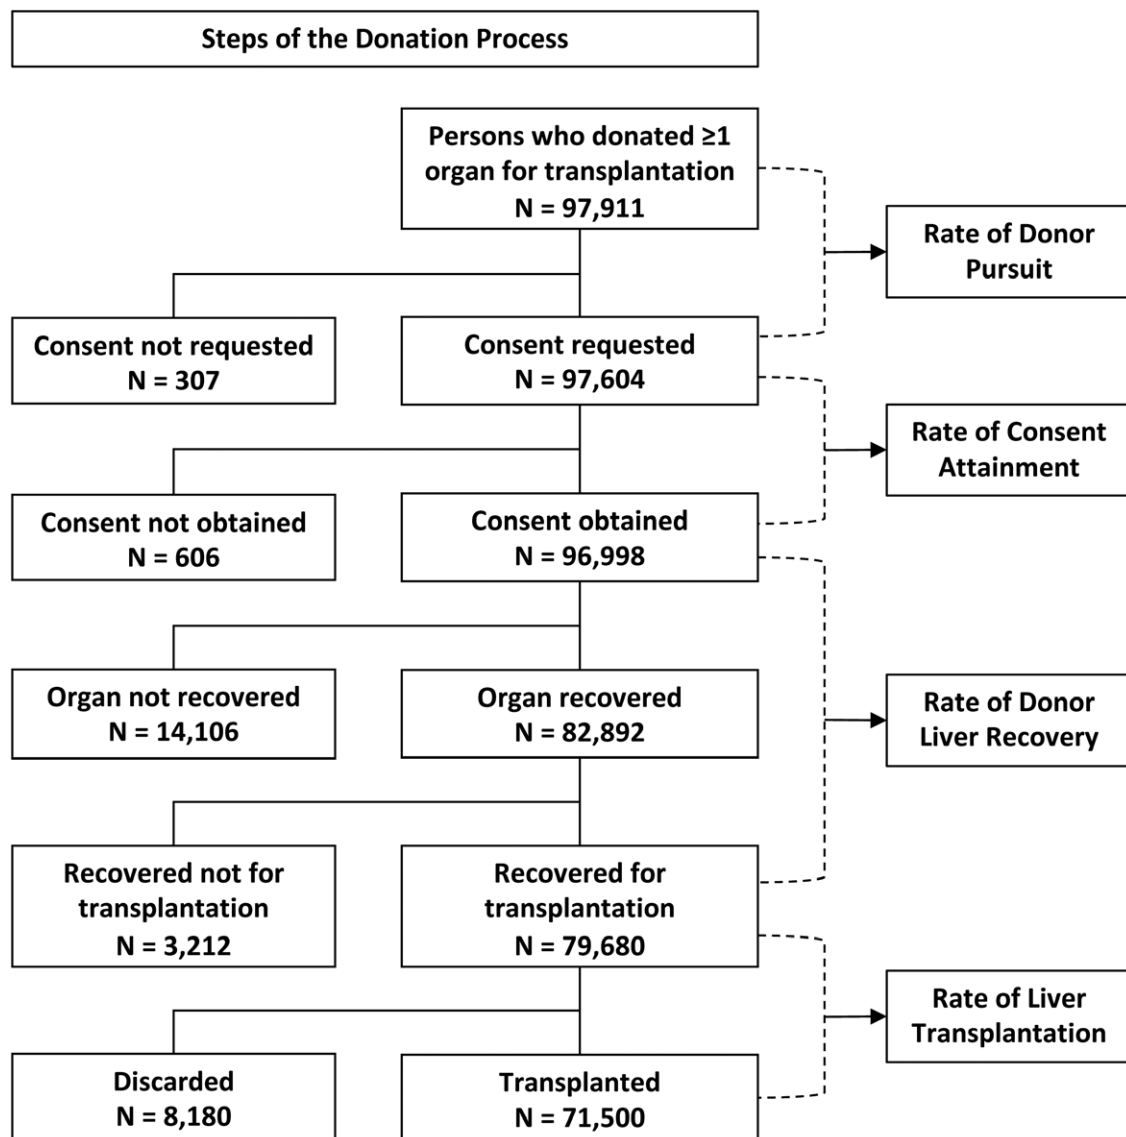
Steps of the Donation Process

Persons who donated $\geq 1$ organ for transplantation
N = 97,911

Rate of Donor Pursuit

Consent not requested
N = 307

Consent requested
N = 97,604

Rate of Consent Attainment

Consent not obtained
N = 606

Consent obtained
N = 96,998

Organ not recovered
N = 14,106

Organ recovered
N = 82,892

Rate of Donor Liver Recovery

Recovered not for transplantation
N = 3,212

Recovered for transplantation
N = 79,680

Rate of Liver Transplantation

Discarded
N = 8,180

Transplanted
N = 71,500